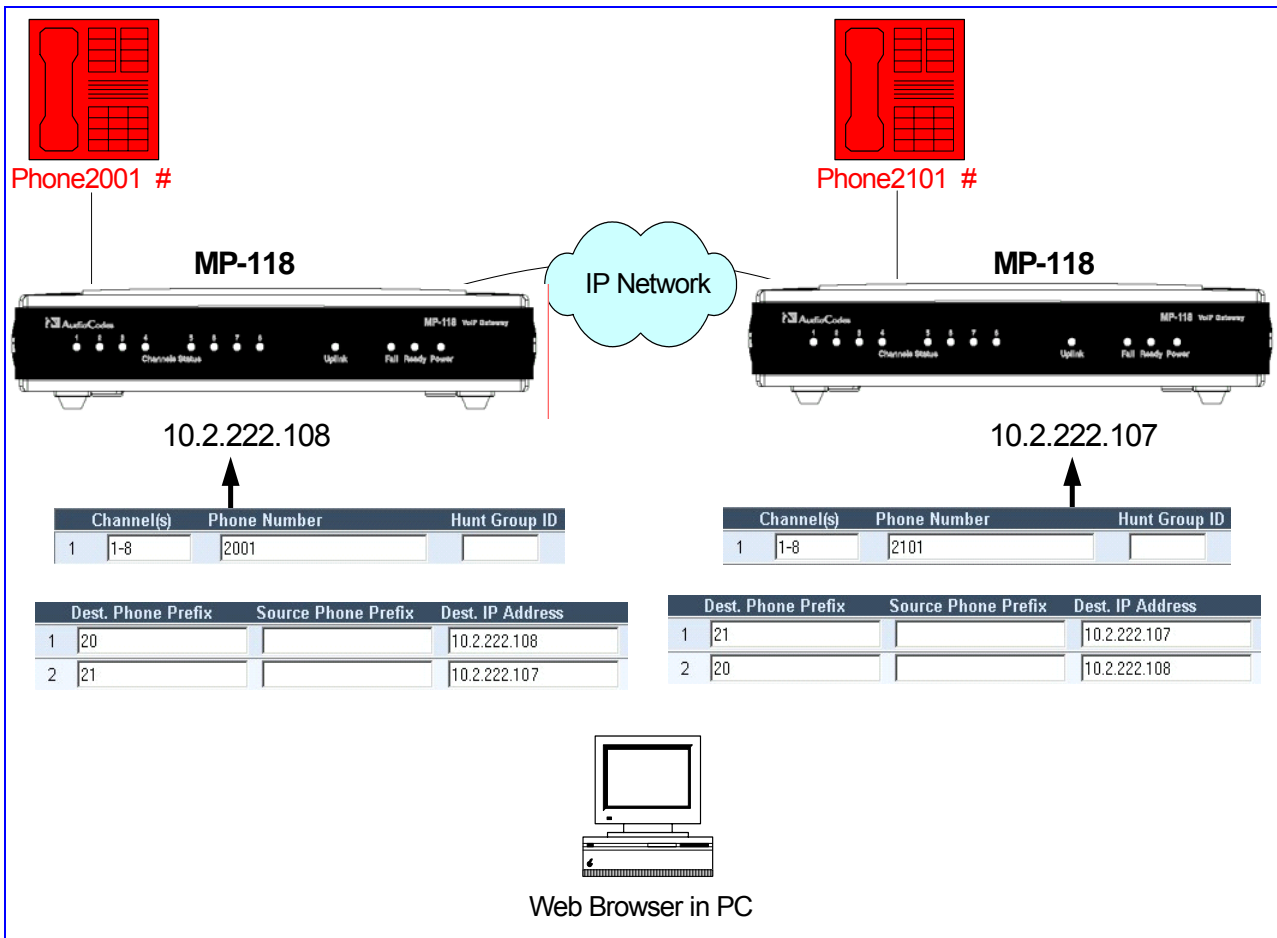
Phone2001 #

Phone2101 #

MP-118

IP Network

MP-118

AudioCodes MP-118 VoIP Gateway
1 2 3 4 5 6 7 8
Channels Status
Uplink Fail Ready Power

AudioCodes MP-118 VoIP Gateway
1 2 3 4 5 6 7 8
Channels Status
Uplink Fail Ready Power

10.2.222.108

10.2.222.107

| | Channel(s) | Phone Number | Hunt Group ID |
|---|---|---|---|
| 1 | 1-8 | 2001 | |

| | Channel(s) | Phone Number | Hunt Group ID |
|---|---|---|---|
| 1 | 1-8 | 2101 | |

| | Dest. Phone Prefix | Source Phone Prefix | Dest. IP Address |
|---|---|---|---|
| 1 | 20 | | 10.2.222.108 |
| 2 | 21 | | 10.2.222.107 |

| | Dest. Phone Prefix | Source Phone Prefix | Dest. IP Address |
|---|---|---|---|
| 1 | 21 | | 10.2.222.107 |
| 2 | 20 | | 10.2.222.108 |

Web Browser in PC